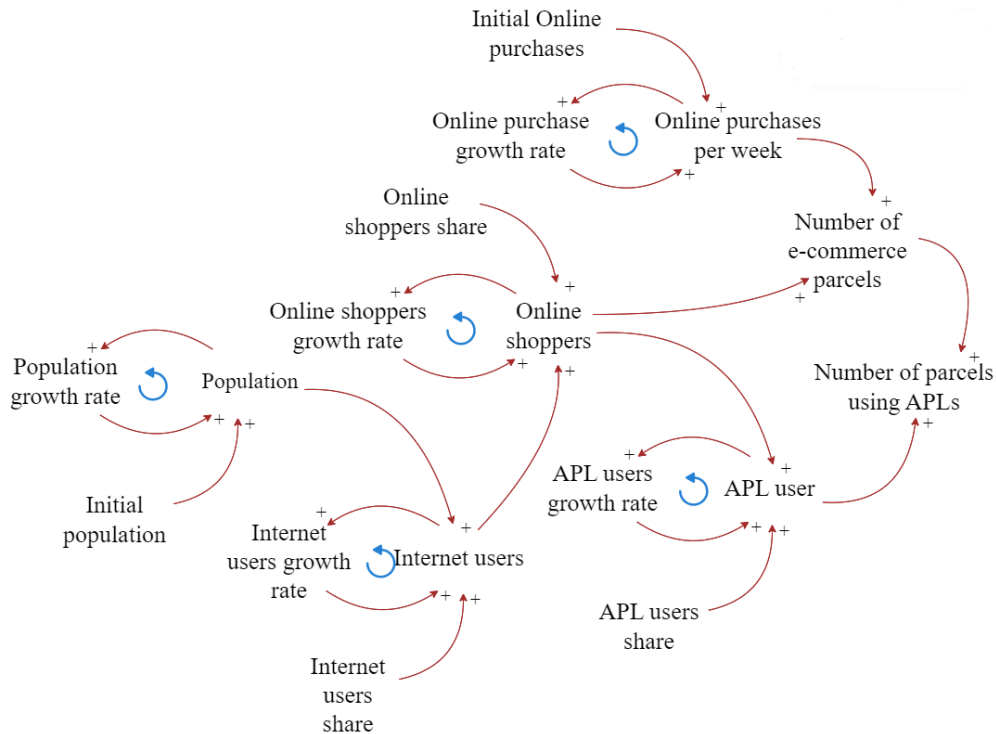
Initial Online purchases

Online purchase growth rate

Online purchases per week

Online shoppers share

Number of e-commerce parcels

Online shoppers growth rate

Online shoppers

Population growth rate

Population

Number of parcels using APLs

APL users growth rate

APL user

Initial population

Internet users growth rate

Internet users

APL users share

Internet users share

+ + + + + + + + + + + + + + + + + + + + + + +